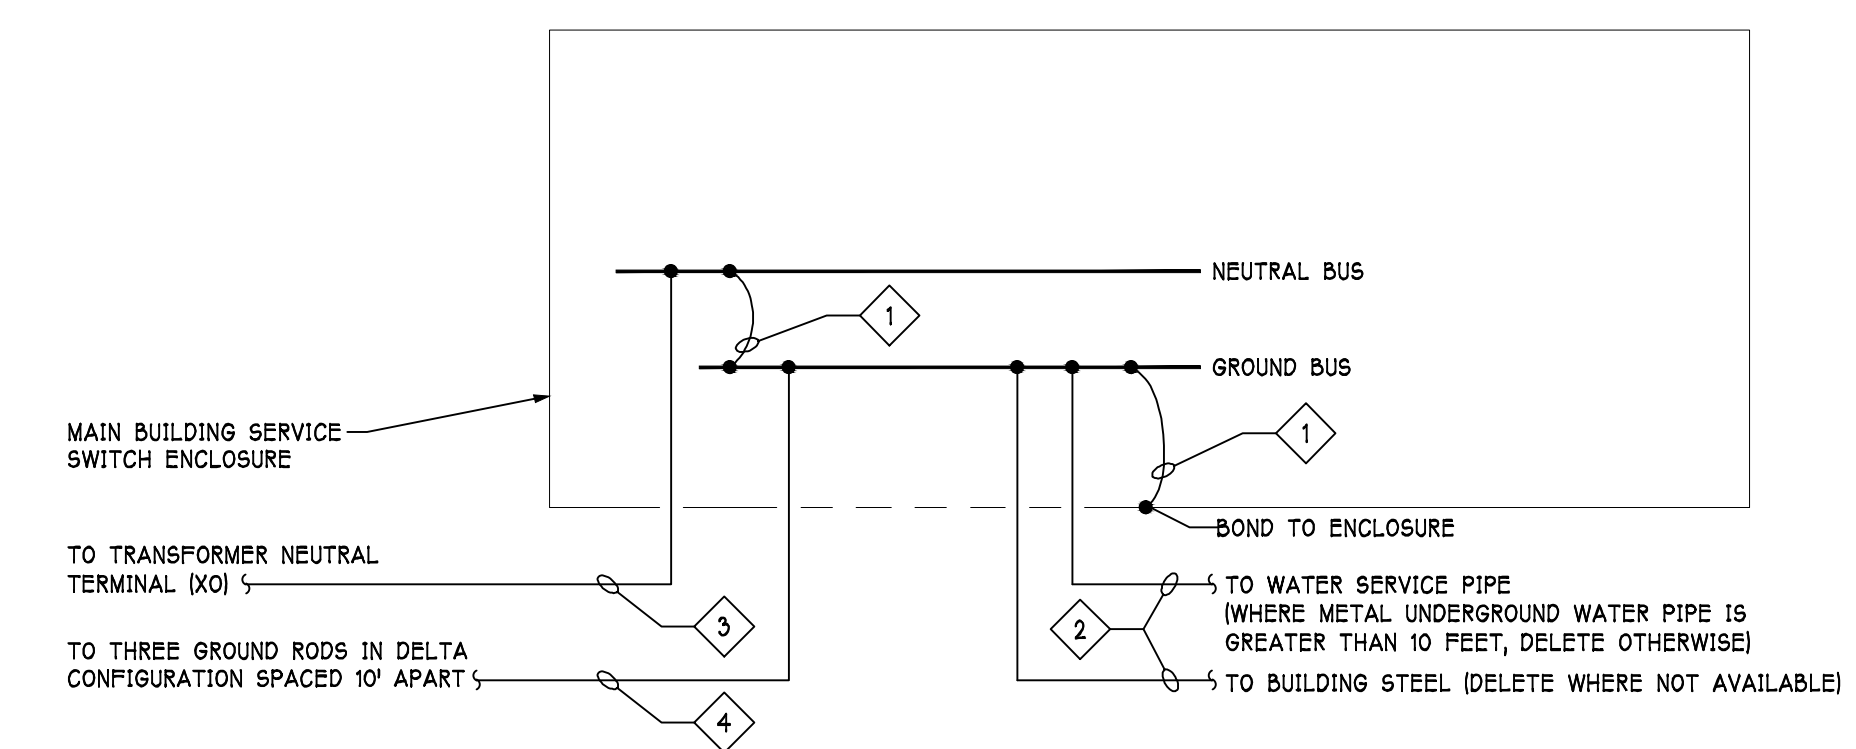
NEUTRAL BUS

1

GROUND BUS

MAIN BUILDING SERVICE SWITCH ENCLOSURE

1

BOND TO ENCLOSURE

TO TRANSFORMER NEUTRAL TERMINAL (XO)

3

TO WATER SERVICE PIPE (WHERE METAL UNDERGROUND WATER PIPE IS GREATER THAN 10 FEET, DELETE OTHERWISE)

2

TO THREE GROUND RODS IN DELTA CONFIGURATION SPACED 10' APART

TO BUILDING STEEL (DELETE WHERE NOT AVAILABLE)

4